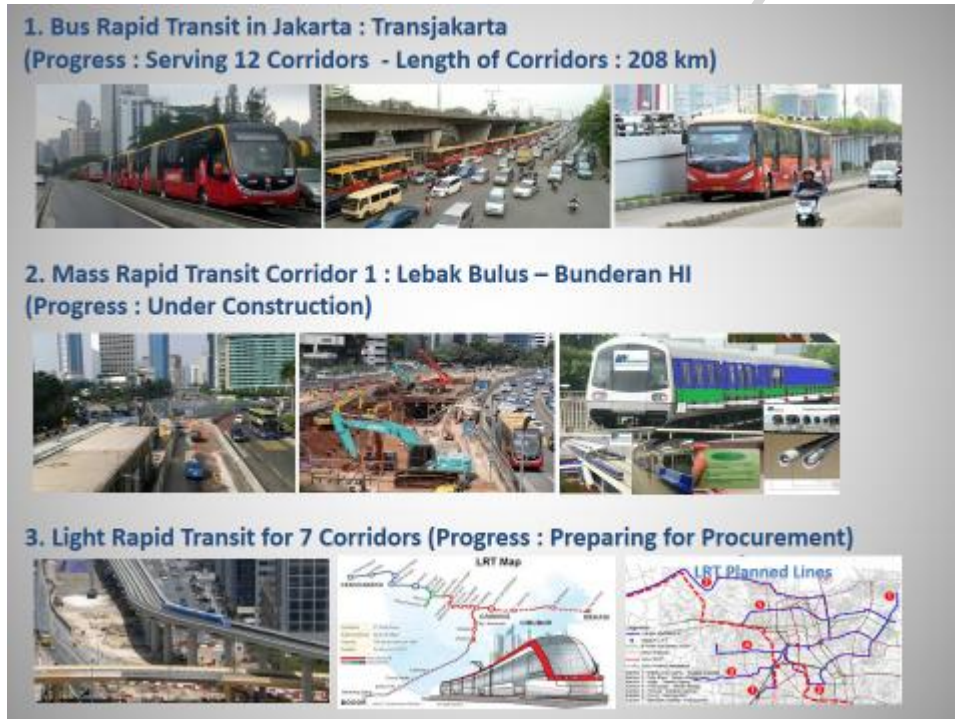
1. Bus Rapid Transit in Jakarta : Transjakarta
(Progress : Serving 12 Corridors - Length of Corridors : 208 km)

2. Mass Rapid Transit Corridor 1 : Lebak Bulus – Bunderan HI
(Progress : Under Construction)

3. Light Rapid Transit for 7 Corridors (Progress : Preparing for Procurement)

LRT Map

LRT Planned Lines